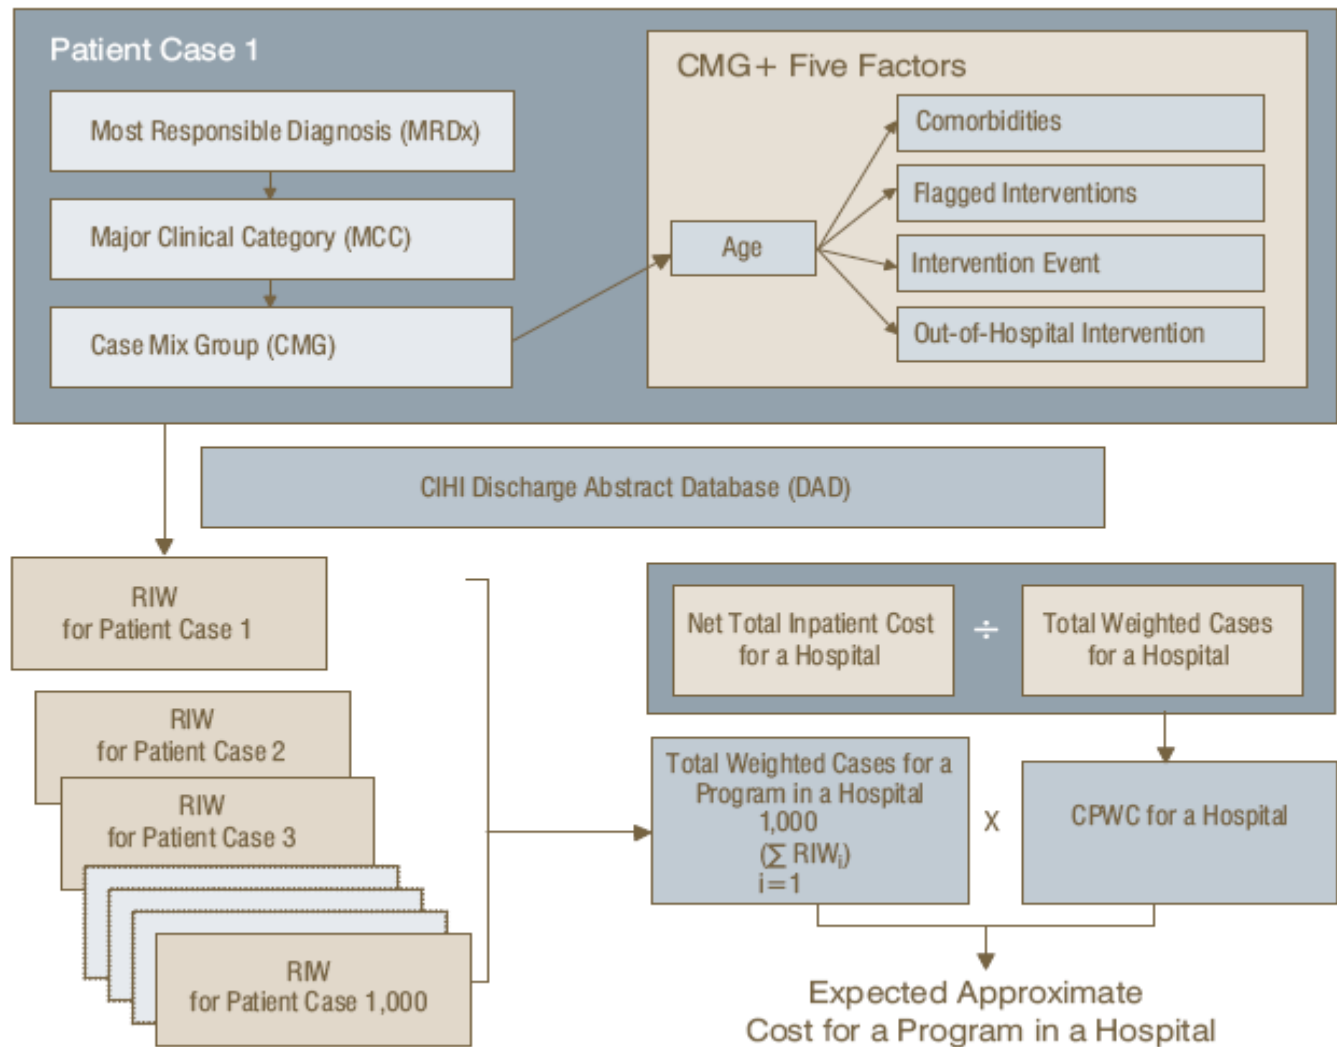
Patient Case 1

Most Responsible Diagnosis (MRDx)

Major Clinical Category (MCC)

Case Mix Group (CMG)

CMG+ Five Factors

Age

Comorbidities

Flagged Interventions

Intervention Event

Out-of-Hospital Intervention

CIHI Discharge Abstract Database (DAD)

RIW for Patient Case 1

RIW for Patient Case 2

RIW for Patient Case 3

RIW for Patient Case 1,000

Net Total Inpatient Cost for a Hospital

$\div$

Total Weighted Cases for a Hospital

Total Weighted Cases for a Program in a Hospital 1,000 ($\Sigma$ RIW$_i$) i=1

X

CPWC for a Hospital

Expected Approximate Cost for a Program in a Hospital